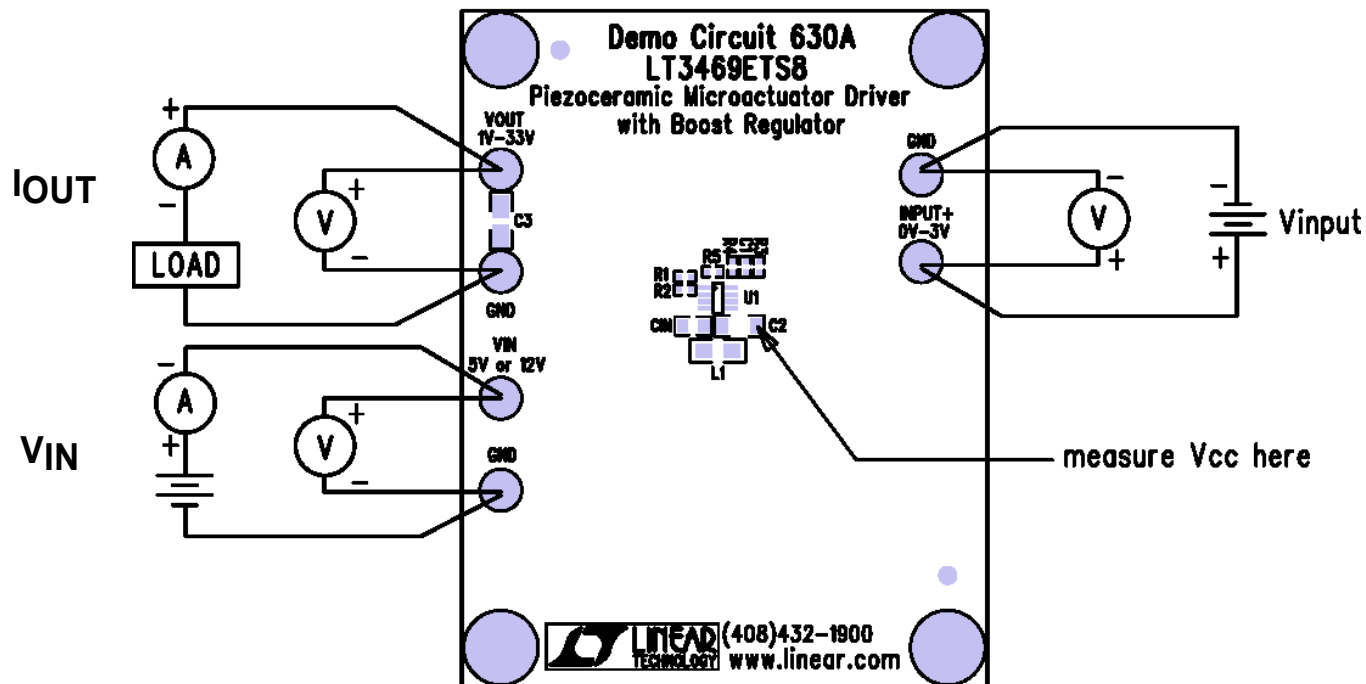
Demo Circuit 630A
LT3469ETS8
Piezoceramic Microactuator Driver
with Boost Regulator

IOUT
+
A
−
LOAD
V
+
−
VOUT
1V-33V
C3
GND

VIN
−
A
+
V
+
−
VIN
5V or 12V
GND

GND
INPUT+
0V-3V
V
−
+
−
+
Vinput

R5
R1
R2
C1
U1
CIN
C2
L1

measure Vcc here

LINEAR TECHNOLOGY (408)432-1900
www.linear.com